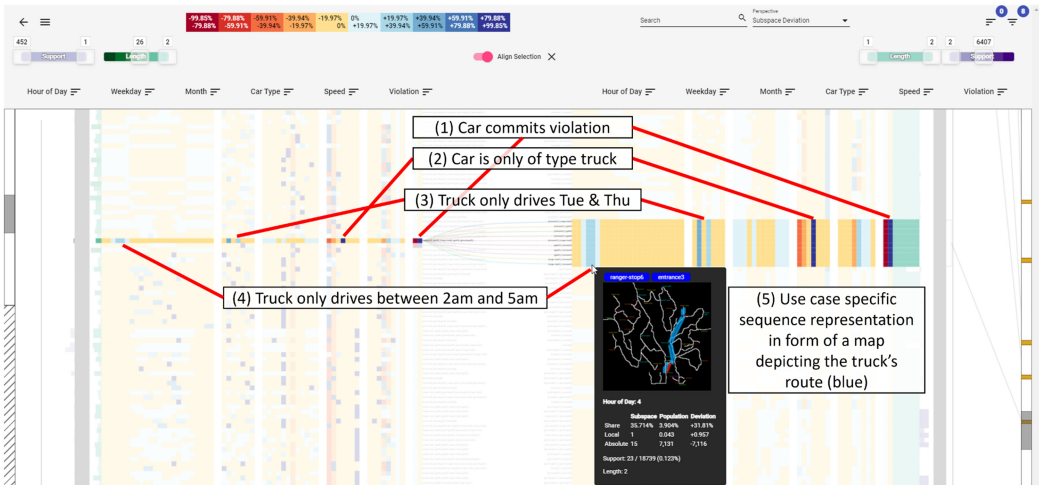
-99.85% -79.88% | -79.88% -59.91% | -59.91% -39.94% | -39.94% -19.97% | -19.97% 0% | 0% +19.97% | +19.97% +39.94% | +39.94% +59.91% | +59.91% +79.88% | +79.88% +99.85%

Search

Perspective
Subspace Deviation

0 8

452 1 26 2
Support Length

Align Selection

1 2 2 6407
Length Support

Hour of Day Weekday Month Car Type Speed Violation

Hour of Day Weekday Month Car Type Speed Violation

(1) Car commits violation

(2) Car is only of type truck

(3) Truck only drives Tue & Thu

(4) Truck only drives between 2am and 5am

ranger-stop6 entrance3

(5) Use case specific sequence representation in form of a map depicting the truck's route (blue)

Hour of Day: 4

| | Subspace | Population | Deviation |
|---|---|---|---|
| Share | 35.714% | 3.904% | +31.81% |
| Local | 1 | 0.043 | +0.957 |
| Absolute | 15 | 7,131 | -7,116 |

Support: 23 / 18739 (0.123%)

Length: 2